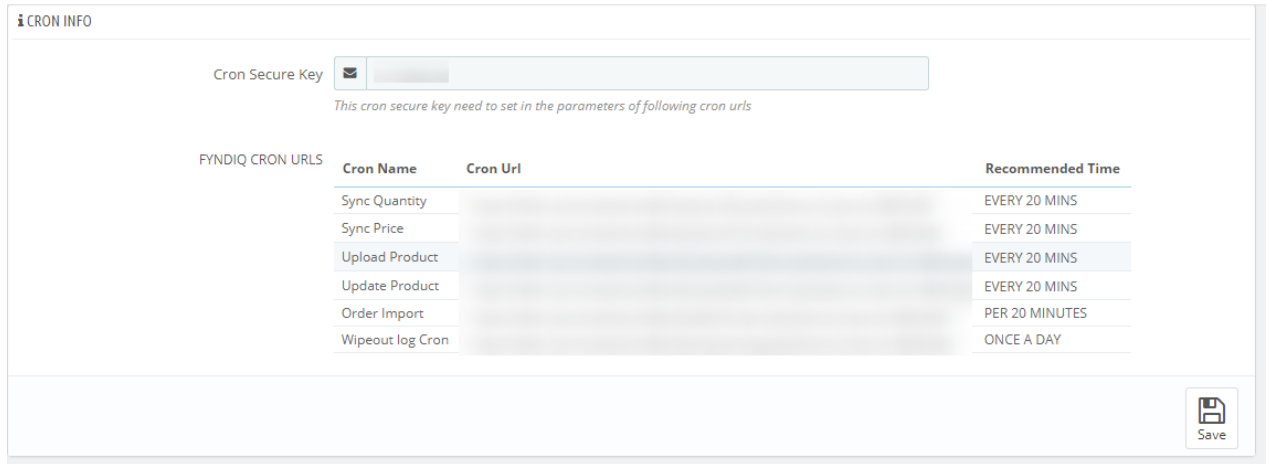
CRON INFO

Cron Secure Key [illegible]

This cron secure key need to set in the parameters of following cron urls

FYNDIQ CRON URLS

| Cron Name | Cron Url | Recommended Time |
|---|---|---|
| Sync Quantity | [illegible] | EVERY 20 MINS |
| Sync Price | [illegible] | EVERY 20 MINS |
| Upload Product | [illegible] | EVERY 20 MINS |
| Update Product | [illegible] | EVERY 20 MINS |
| Order Import | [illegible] | PER 20 MINUTES |
| Wipeout log Cron | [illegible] | ONCE A DAY |

Save